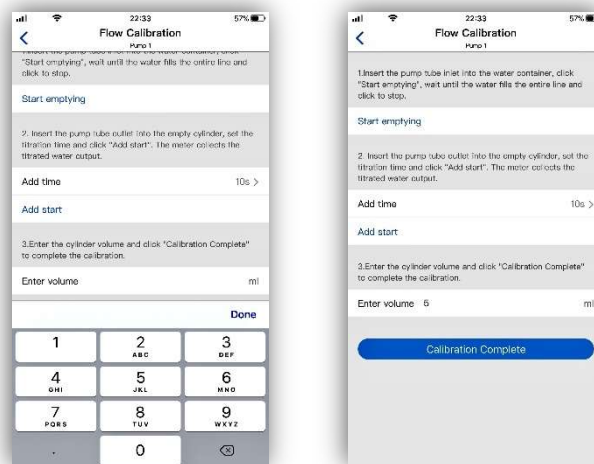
22:33
57%
Flow Calibration
Pump 1

Insert the pump tube inlet into the water container, click "Start emptying", wait until the water fills the entire line and click to stop.

Start emptying

2. Insert the pump tube outlet into the empty cylinder, set the titration time and click "Add start". The meter collects the titrated water output.

Add time 10s >

Add start

3.Enter the cylinder volume and click "Calibration Complete" to complete the calibration.

Enter volume ml

Done

1
2 ABC
3 DEF
4 GHI
5 JKL
6 MNO
7 PQRS
8 TUV
9 WXYZ
.
0

22:33
57%
Flow Calibration
Pump 1

1.Insert the pump tube inlet into the water container, click "Start emptying", wait until the water fills the entire line and click to stop.

Start emptying

2. Insert the pump tube outlet into the empty cylinder, set the titration time and click "Add start". The meter collects the titrated water output.

Add time 10s >

Add start

3.Enter the cylinder volume and click "Calibration Complete" to complete the calibration.

Enter volume 6 ml

Calibration Complete